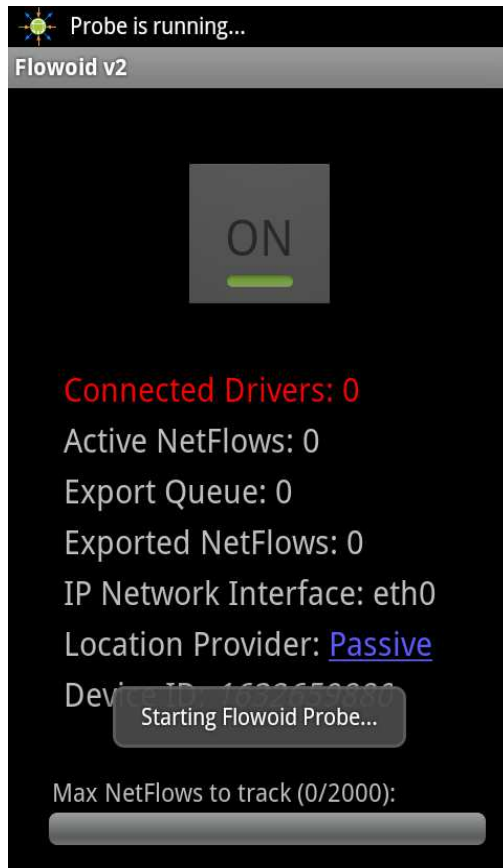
Probe is running...

Flowoid v2

ON

Connected Drivers: 0

Active NetFlows: 0

Export Queue: 0

Exported NetFlows: 0

IP Network Interface: eth0

Location Provider: Passive

Devi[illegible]

Starting Flowoid Probe...

Max NetFlows to track (0/2000):